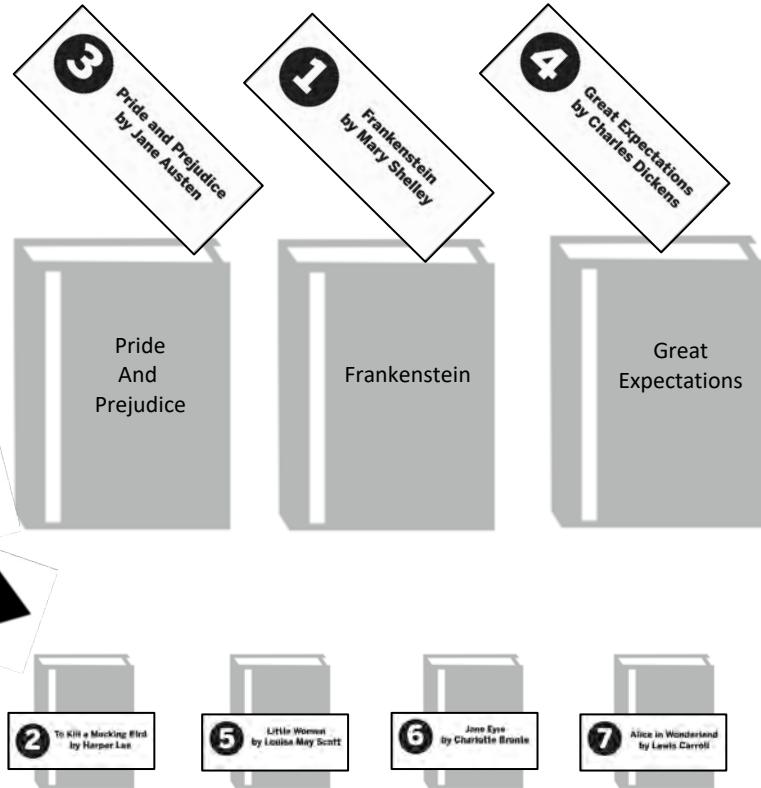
3 Pride and Prejudice by Jane Austen

1 Frankenstein by Mary Shelley

4 Great Expectations by Charles Dickens

Pride And Prejudice

Frankenstein

Great Expectations

2 To Kill a Mocking Bird by Harper Lee

5 Little Women by Louisa May Scott

6 Jane Eyre by Charlotte Bronte

7 Alice in Wonderland by Lewis Carroll